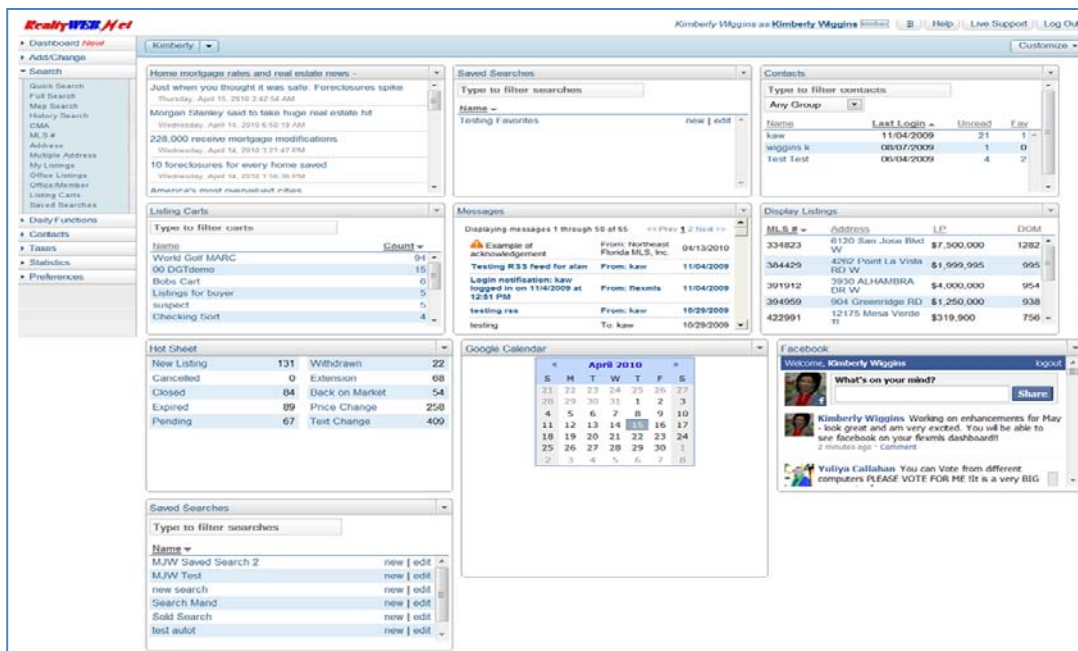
RealtyWEB.Net

Kimberly Wiggins as Kimberly Wiggins | Help | Live Support | Log Out

▸ Dashboard New
▸ Add/Change
▾ Search
Quick Search
Full Search
Map Search
History Search
CMA
MLS #
Address
Multiple Address
My Listings
Office Listings
Office/Member
Listing Carts
Saved Searches
▸ Daily Functions
▸ Contacts
▸ Taxes
▸ Statistics
▸ Preferences

Kimberly

Customize

Home mortgage rates and real estate news -
Just when you thought it was safe. Foreclosures spike
Thursday, April 15, 2010 3:42:54 AM
Morgan Stanley said to take huge real estate hit
Wednesday, April 14, 2010 6:50:19 AM
228,000 receive mortgage modifications
Wednesday, April 14, 2010 3:21:47 PM
10 foreclosures for every home saved
Wednesday, April 14, 2010 1:56:36 PM
America's most overvalued cities

Saved Searches
Type to filter searches
Name
Testing Favorites new | edit

Contacts
Type to filter contacts
Any Group

| Name | Last Login | Unread | Fav |
|---|---|---|---|
| kaw | 11/04/2009 | 21 | 1 |
| wiggins k | 08/07/2009 | 1 | 0 |
| Test Test | 06/04/2009 | 4 | 2 |

Listing Carts
Type to filter carts

| Name | Count |
|---|---|
| World Golf MARC | 94 |
| 00 DGTdemo | 15 |
| Bobs Cart | 0 |
| Listings for buyer | 5 |
| suspect | 5 |
| Checking Sort | 4 |

Messages
Displaying messages 1 through 50 of 65 << Prev 1 2 Next >>

| | | |
|---|---|---|
| Example of acknowledgement | From: Northeast Florida MLS, Inc. | 04/13/2010 |
| Testing RSS feed for alan | From: kaw | 11/04/2009 |
| Login notification: kaw logged in on 11/4/2009 at 12:51 PM | From: flexmls | 11/04/2009 |
| testing res | From: kaw | 10/29/2009 |
| testing | To: kaw | 10/29/2009 |

Display Listings

| MLS # | Address | LP | DOM |
|---|---|---|---|
| 334823 | 6120 San Jose Blvd W | $7,500,000 | 1282 |
| 384429 | 4262 Point La Vista RD W | $1,999,995 | 995 |
| 391912 | 3930 ALHAMBRA DR W | $4,000,000 | 954 |
| 394959 | 904 Greenridge RD | $1,250,000 | 938 |
| 422991 | 12175 Mesa Verde Tl | $319,900 | 756 |

Hot Sheet

| | | | |
|---|---|---|---|
| New Listing | 131 | Withdrawn | 22 |
| Cancelled | 0 | Extension | 68 |
| Closed | 84 | Back on Market | 54 |
| Expired | 89 | Price Change | 258 |
| Pending | 67 | Text Change | 409 |

Google Calendar
April 2010

| S | M | T | W | T | F | S |
|---|---|---|---|---|---|---|
| 21 | 22 | 23 | 24 | 25 | 26 | 27 |
| 28 | 29 | 30 | 31 | 1 | 2 | 3 |
| 4 | 5 | 6 | 7 | 8 | 9 | 10 |
| 11 | 12 | 13 | 14 | 15 | 16 | 17 |
| 18 | 19 | 20 | 21 | 22 | 23 | 24 |
| 25 | 26 | 27 | 28 | 29 | 30 | 1 |
| 2 | 3 | 4 | 5 | 6 | 7 | 8 |

Facebook
Welcome, Kimberly Wiggins logout
What's on your mind?
Share
Kimberly Wiggins Working on enhancements for May - look great and am very excited. You will be able to see facebook on your flexmls dashboard!!
2 minutes ago · Comment
Yuliya Callahan You can Vote from different computers PLEASE VOTE FOR ME !It is a very BIG

Saved Searches
Type to filter searches
Name
MJW Saved Search 2 new | edit
MJW Test new | edit
new search new | edit
Search Mand new | edit
Sold Search new | edit
test autot new | edit